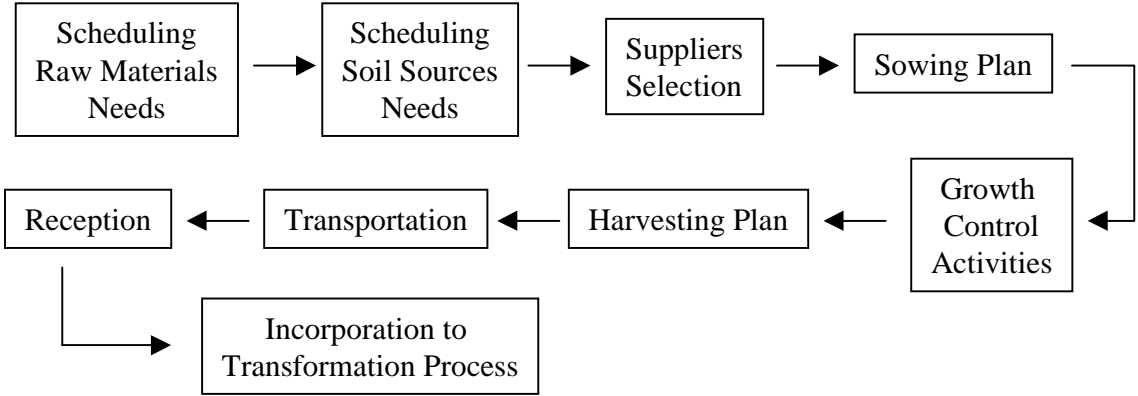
Scheduling Raw Materials Needs

Scheduling Soil Sources Needs

Suppliers Selection

Sowing Plan

Growth Control Activities

Harvesting Plan

Transportation

Reception

Incorporation to Transformation Process